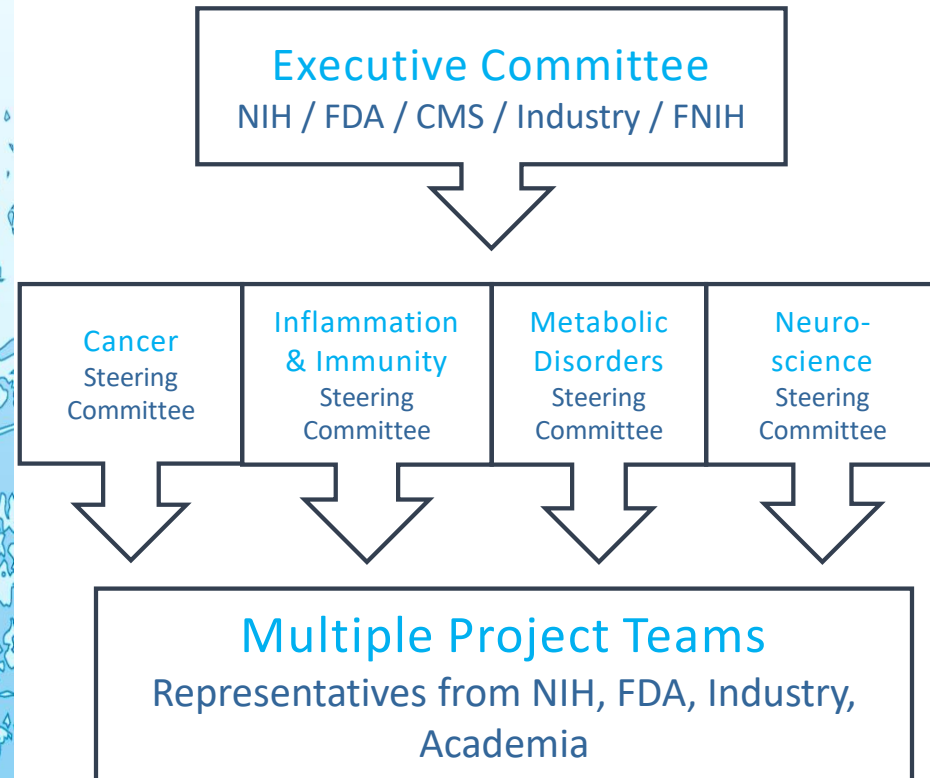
Executive Committee
NIH / FDA / CMS / Industry / FNIH

Cancer
Steering
Committee

Inflammation
& Immunity
Steering
Committee

Metabolic
Disorders
Steering
Committee

Neuroscience
Steering
Committee

Multiple Project Teams
Representatives from NIH, FDA, Industry, Academia